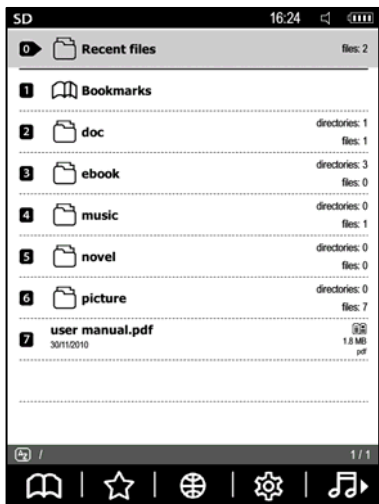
SD 16:24

0 Recent files files: 2

1 Bookmarks

2 doc directories: 1 files: 1

3 ebook directories: 3 files: 0

4 music directories: 0 files: 1

5 novel directories: 0 files: 0

6 picture directories: 0 files: 7

7 user manual.pdf 30/11/2010 1.8 MB pdf

/ 1/1